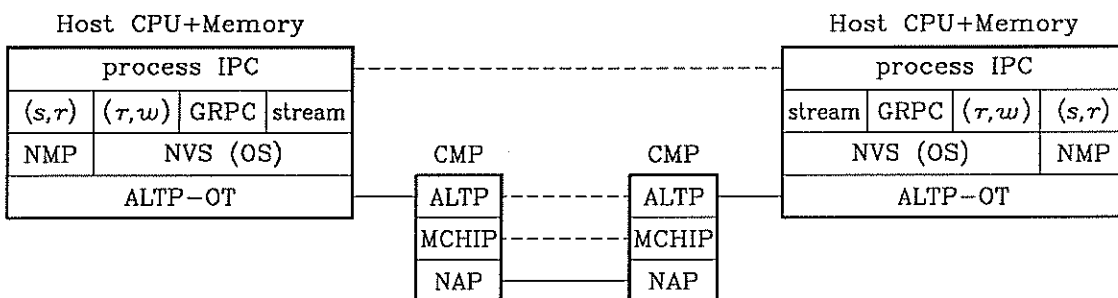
Host CPU+Memory

process IPC

$(s,r)$ | $(\tau,w)$ | GRPC | stream

NMP | NVS (OS)

ALTP−OT

CMP

ALTP

MCHIP

NAP

CMP

ALTP

MCHIP

NAP

Host CPU+Memory

process IPC

stream | GRPC | $(\tau,w)$ | $(s,r)$

NVS (OS) | NMP

ALTP−OT